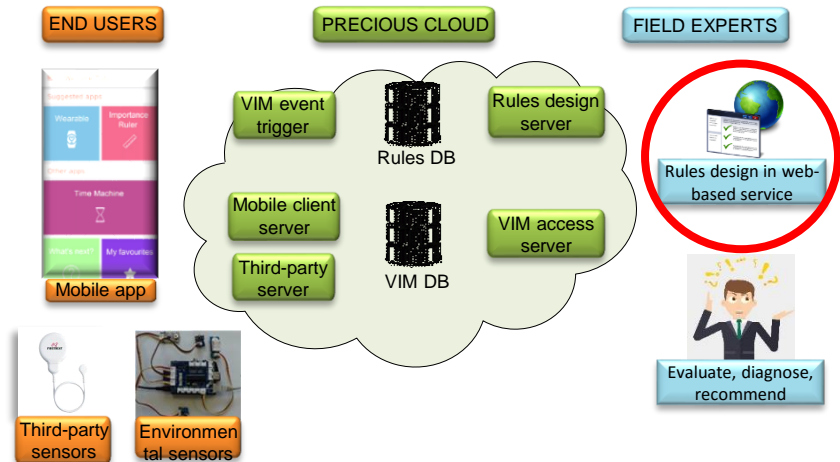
END USERS

PRECIOUS CLOUD

FIELD EXPERTS

Suggested apps

Wearable

Importance Ruler

Other apps

Time Machine

What's next?

My favourites

Mobile app

VIM event trigger

Rules DB

Rules design server

Mobile client server

Third-party server

VIM DB

VIM access server

Rules design in web-based service

Evaluate, diagnose, recommend

Third-party sensors

Environmental sensors